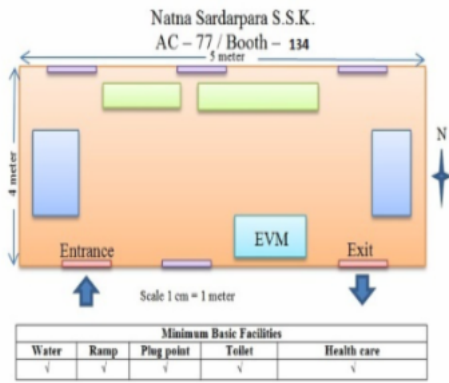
Natna Sardarpara S.S.K.
AC – 77 / Booth – 134

5 meter

4 meter

N

EVM

Entrance

Exit

Scale 1 cm = 1 meter

| Minimum Basic Facilities | | | | |
|---|---|---|---|---|
| Water | Ramp | Plug point | Toilet | Health care |
| √ | √ | √ | √ | √ |